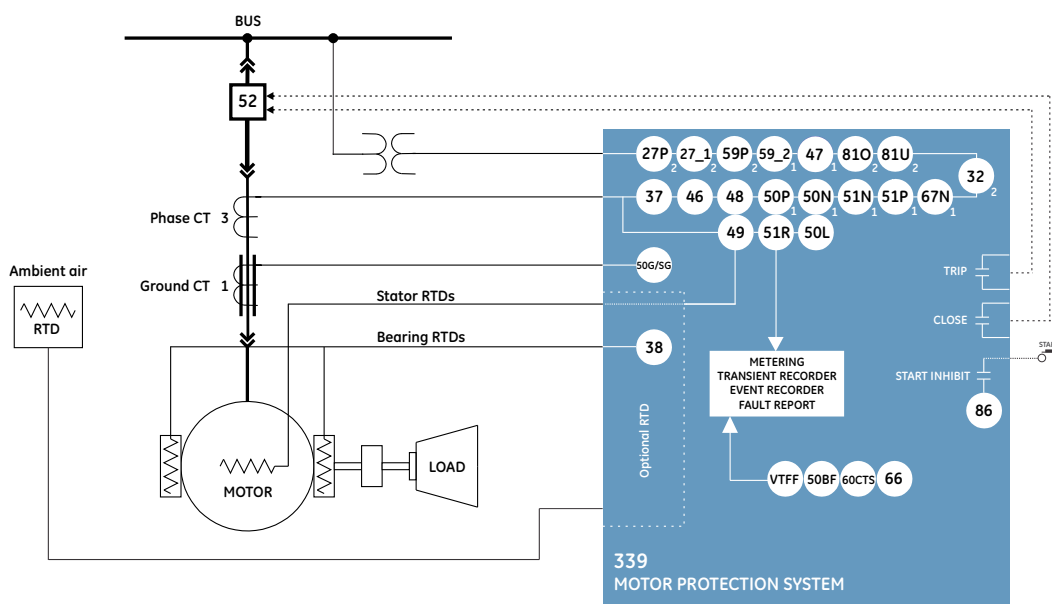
BUS

52

Phase CT 3

Ground CT 1

Ambient air

RTD

Stator RTDs

Bearing RTDs

MOTOR

LOAD

27P 2 27_1 59P 2 59_2 1 47 1 81O 2 81U 2

32 2

37 46 48 50P 1 50N 1 51N 1 51P 1 67N 1

49 51R 50L

50G/SG

38

Optional RTD

METERING
TRANSIENT RECORDER
EVENT RECORDER
FAULT REPORT

VTFF 50BF 60CTS 66

TRIP

CLOSE

START INHIBIT

86

STA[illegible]

339
MOTOR PROTECTION SYSTEM